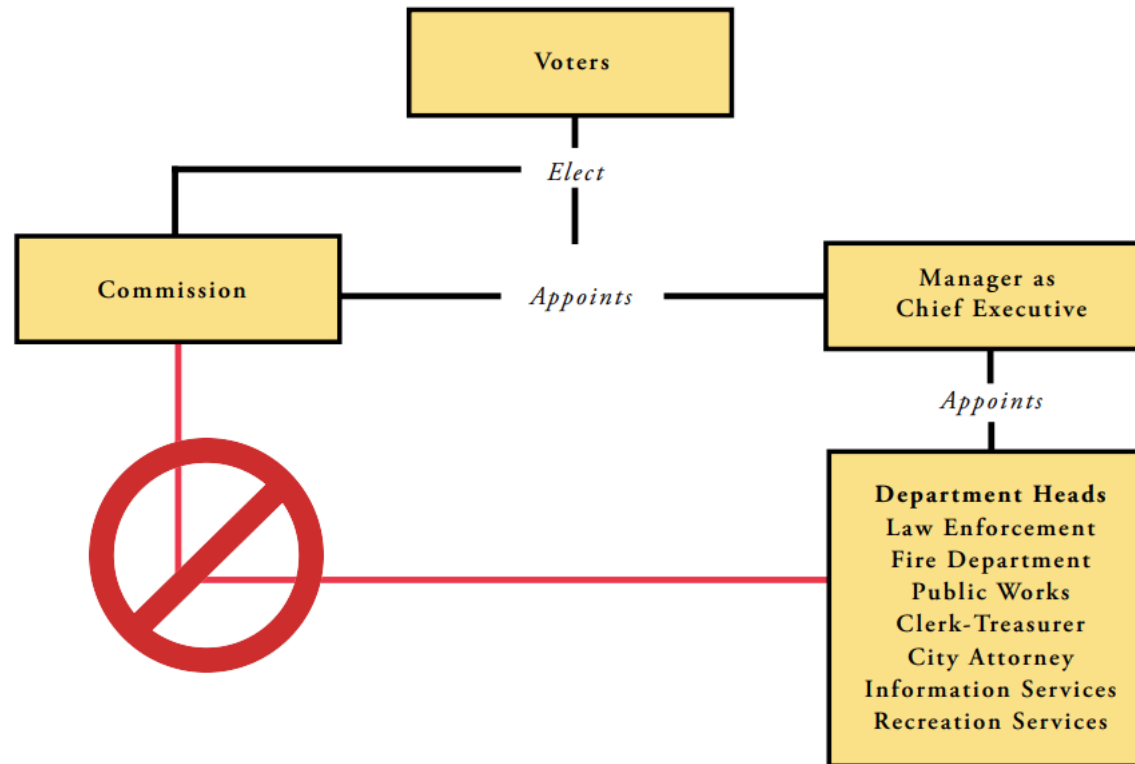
Voters

Elect

Commission

Appoints

Manager as
Chief Executive

Appoints

Department Heads
Law Enforcement
Fire Department
Public Works
Clerk-Treasurer
City Attorney
Information Services
Recreation Services